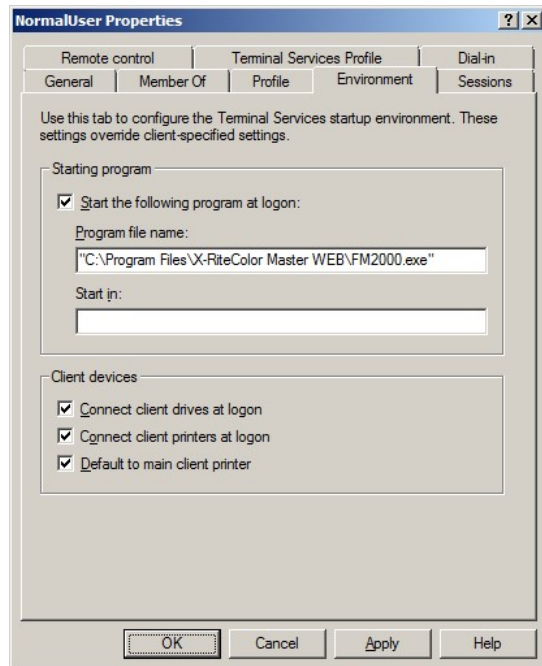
NormalUser Properties

?

X

Remote control

Terminal Services Profile

Dial-in

General

Member Of

Profile

Environment

Sessions

Use this tab to configure the Terminal Services startup environment. These settings override client-specified settings.

Starting program

Start the following program at logon:

Program file name:

"C:\Program Files\X-RiteColor Master WEB\FM2000.exe"

Start in:

Client devices

Connect client drives at logon

Connect client printers at logon

Default to main client printer

OK

Cancel

Apply

Help